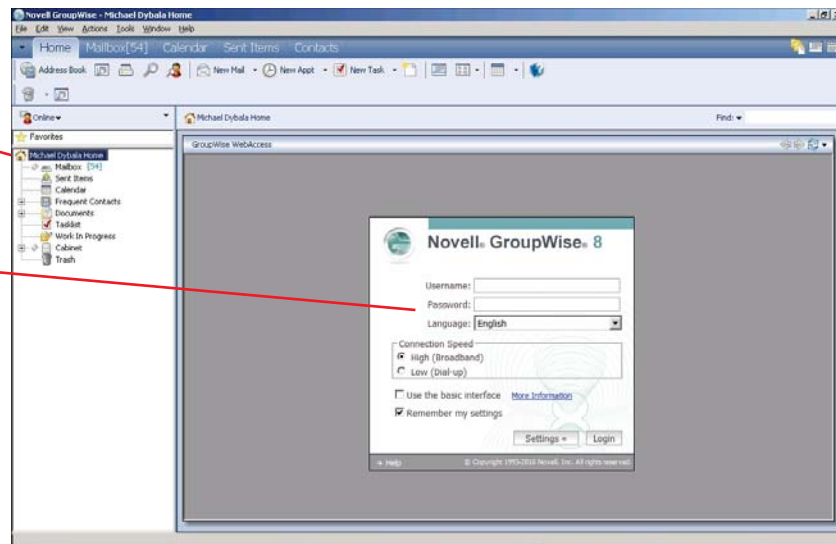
Novell GroupWise - Michael Dybala Home

File Edit View Actions Tools Window Help

Home Mailbox[54] Calendar Sent Items Contacts

Address Book New Mail New Appt New Task

Online

Michael Dybala Home

Find:

Favorites

Michael Dybala Home
Mailbox [54]
Sent Items
Calendar
Frequent Contacts
Documents
Tasklist
Work In Progress
Cabinet
Trash

GroupWise WebAccess

Novell. GroupWise. 8

Username:

Password:

Language: English

Connection Speed

High (Broadband)

Low (Dial-up)

Use the basic interface More Information

Remember my settings

Settings » Login

» Help

© Copyright 1993-2010 Novell, Inc. All rights reserved.